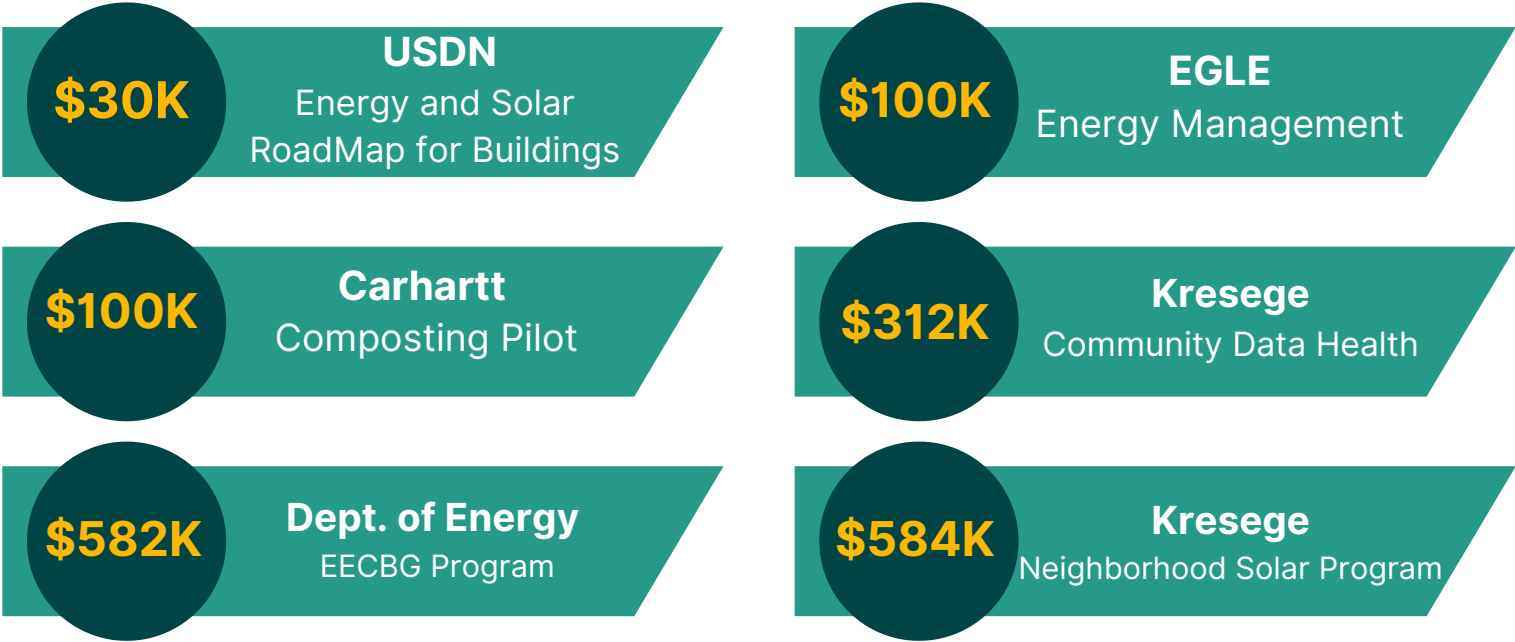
$30K
USDN
Energy and Solar RoadMap for Buildings

$100K
EGLE
Energy Management

$100K
Carhartt
Composting Pilot

$312K
Kresege
Community Data Health

$582K
Dept. of Energy
EECBG Program

$584K
Kresege
Neighborhood Solar Program